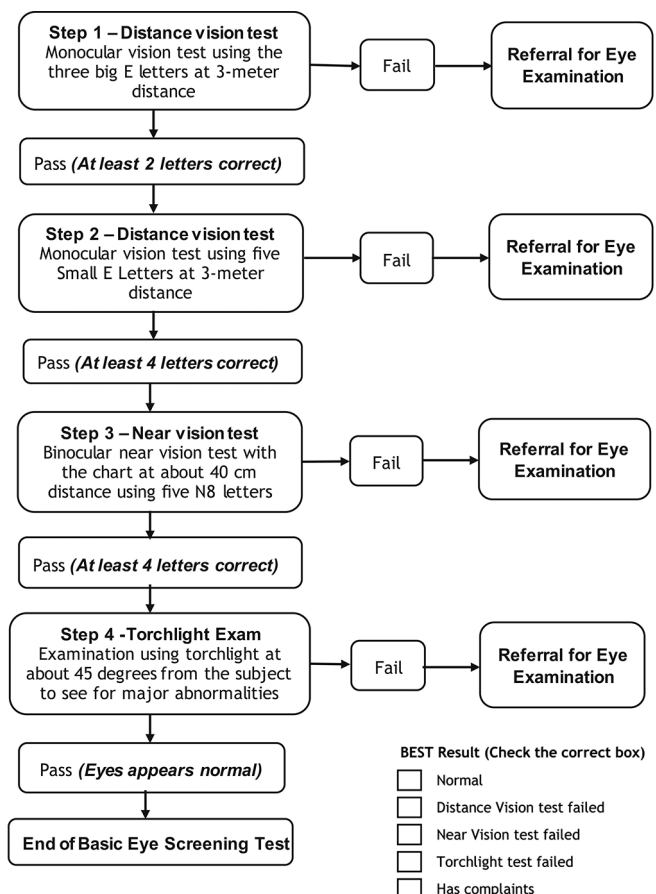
Step 1 – Distance vision test
Monocular vision test using the three big E letters at 3-meter distance

Fail

Referral for Eye Examination

Pass *(At least 2 letters correct)*

Step 2 – Distance vision test
Monocular vision test using five Small E Letters at 3-meter distance

Fail

Referral for Eye Examination

Pass *(At least 4 letters correct)*

Step 3 – Near vision test
Binocular near vision test with the chart at about 40 cm distance using five N8 letters

Fail

Referral for Eye Examination

Pass *(At least 4 letters correct)*

Step 4 -Torchlight Exam
Examination using torchlight at about 45 degrees from the subject to see for major abnormalities

Fail

Referral for Eye Examination

Pass *(Eyes appears normal)*

End of Basic Eye Screening Test

BEST Result (Check the correct box)

Normal

Distance Vision test failed

Near Vision test failed

Torchlight test failed

Has complaints